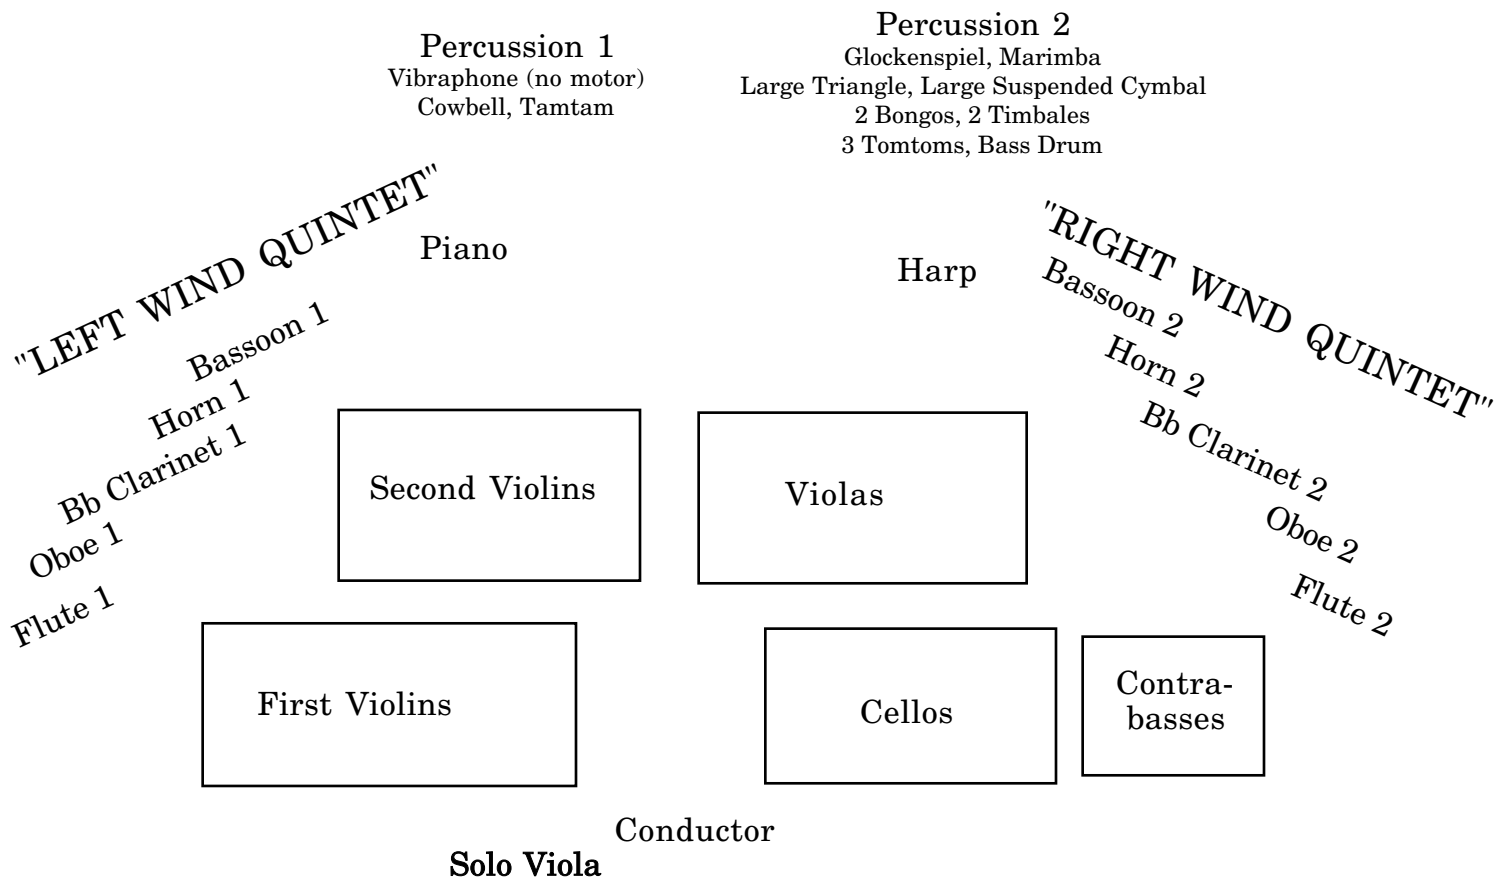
Percussion 1
Vibraphone (no motor)
Cowbell, Tamtam

Percussion 2
Glockenspiel, Marimba
Large Triangle, Large Suspended Cymbal
2 Bongos, 2 Timbales
3 Tomtoms, Bass Drum

"LEFT WIND QUINTET"

Piano

Harp

"RIGHT WIND QUINTET"

Bassoon 1
Horn 1
Bb Clarinet 1
Oboe 1
Flute 1

Bassoon 2
Horn 2
Bb Clarinet 2
Oboe 2
Flute 2

Second Violins

Violas

First Violins

Cellos

Contrabasses

Conductor

Solo Viola